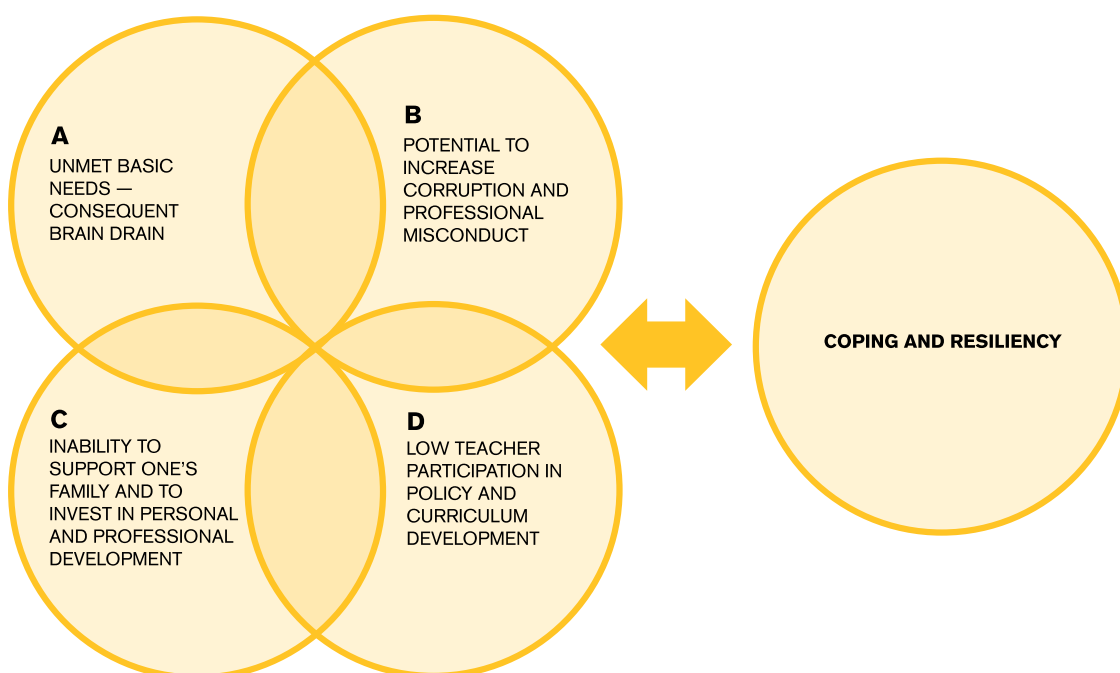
A
UNMET BASIC NEEDS — CONSEQUENT BRAIN DRAIN

B
POTENTIAL TO INCREASE CORRUPTION AND PROFESSIONAL MISCONDUCT

C
INABILITY TO SUPPORT ONE'S FAMILY AND TO INVEST IN PERSONAL AND PROFESSIONAL DEVELOPMENT

D
LOW TEACHER PARTICIPATION IN POLICY AND CURRICULUM DEVELOPMENT

COPING AND RESILIENCY